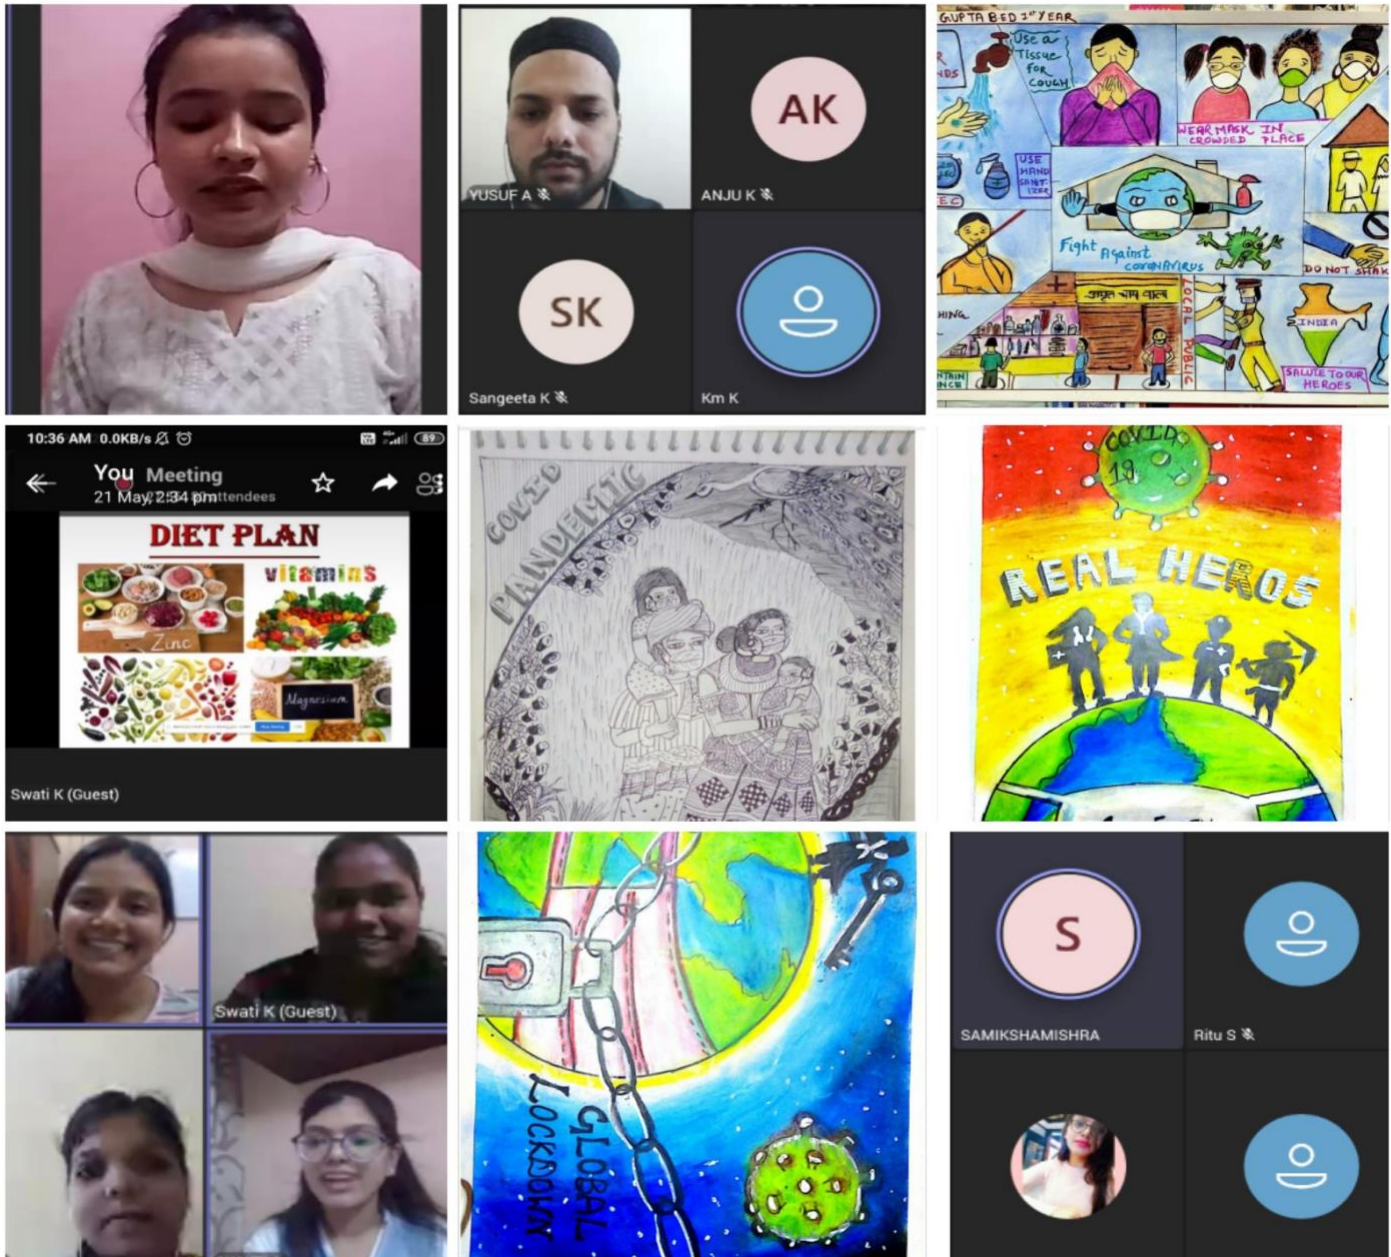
YUSUF A

AK

ANJU K

SK

Sangeeta K

Km K

GUPTA BED 1st YEAR

Use a Tissue for cough

WEAR MASK IN CROWDED PLACE

USE HAND SANITIZER

Fight Against coronavirus

DO NOT SHAK

INDIA

SALUTE TO OUR HEROES

LOCAL PUBLIC

10:36 AM 0.0KB/s

89

You Meeting

21 May, 2:34 pm attendees

DIET PLAN

vitamins

Zinc

Magnesium

Swati K (Guest)

COVID PANDEMIC

COVID 19

REAL HEROS

Swati K (Guest)

GLOBAL LOCKDOWN

S

SAMIKSHAMISHRA

Ritu S